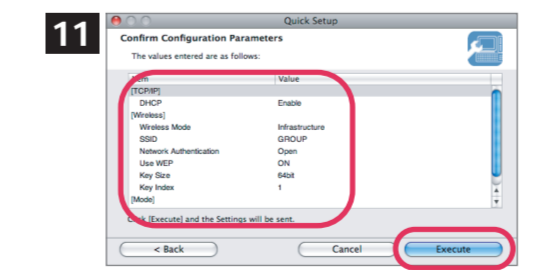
11

Quick Setup

Confirm Configuration Parameters

The values entered are as follows:

| Item | Value |
|---|---|
| [TCP/IP] | |
| DHCP | Enable |
| [Wireless] | |
| Wireless Mode | Infrastructure |
| SSID | GROUP |
| Network Authentication | Open |
| Use WEP | ON |
| Key Size | 64bit |
| Key Index | 1 |
| [Mode] | |

Click [Execute] and the Settings will be sent.

< Back

Cancel

Execute